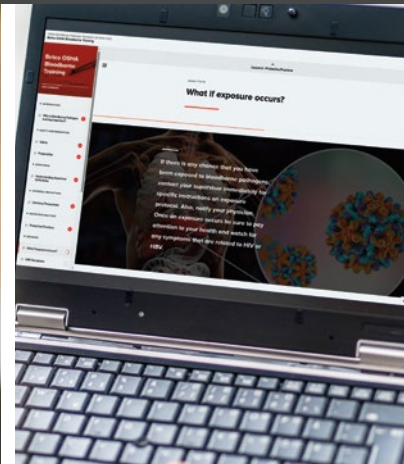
Brico OSHA Bloodborne Training

What if exposure occurs?

If there is any chance that you have been exposed to bloodborne pathogens, contact your supervisor immediately for specific instructions on exposure protocol. Also, notify your physician. Once an exposure occurs be sure to pay attention to your health and watch for any symptoms that are related to HIV or HBV.